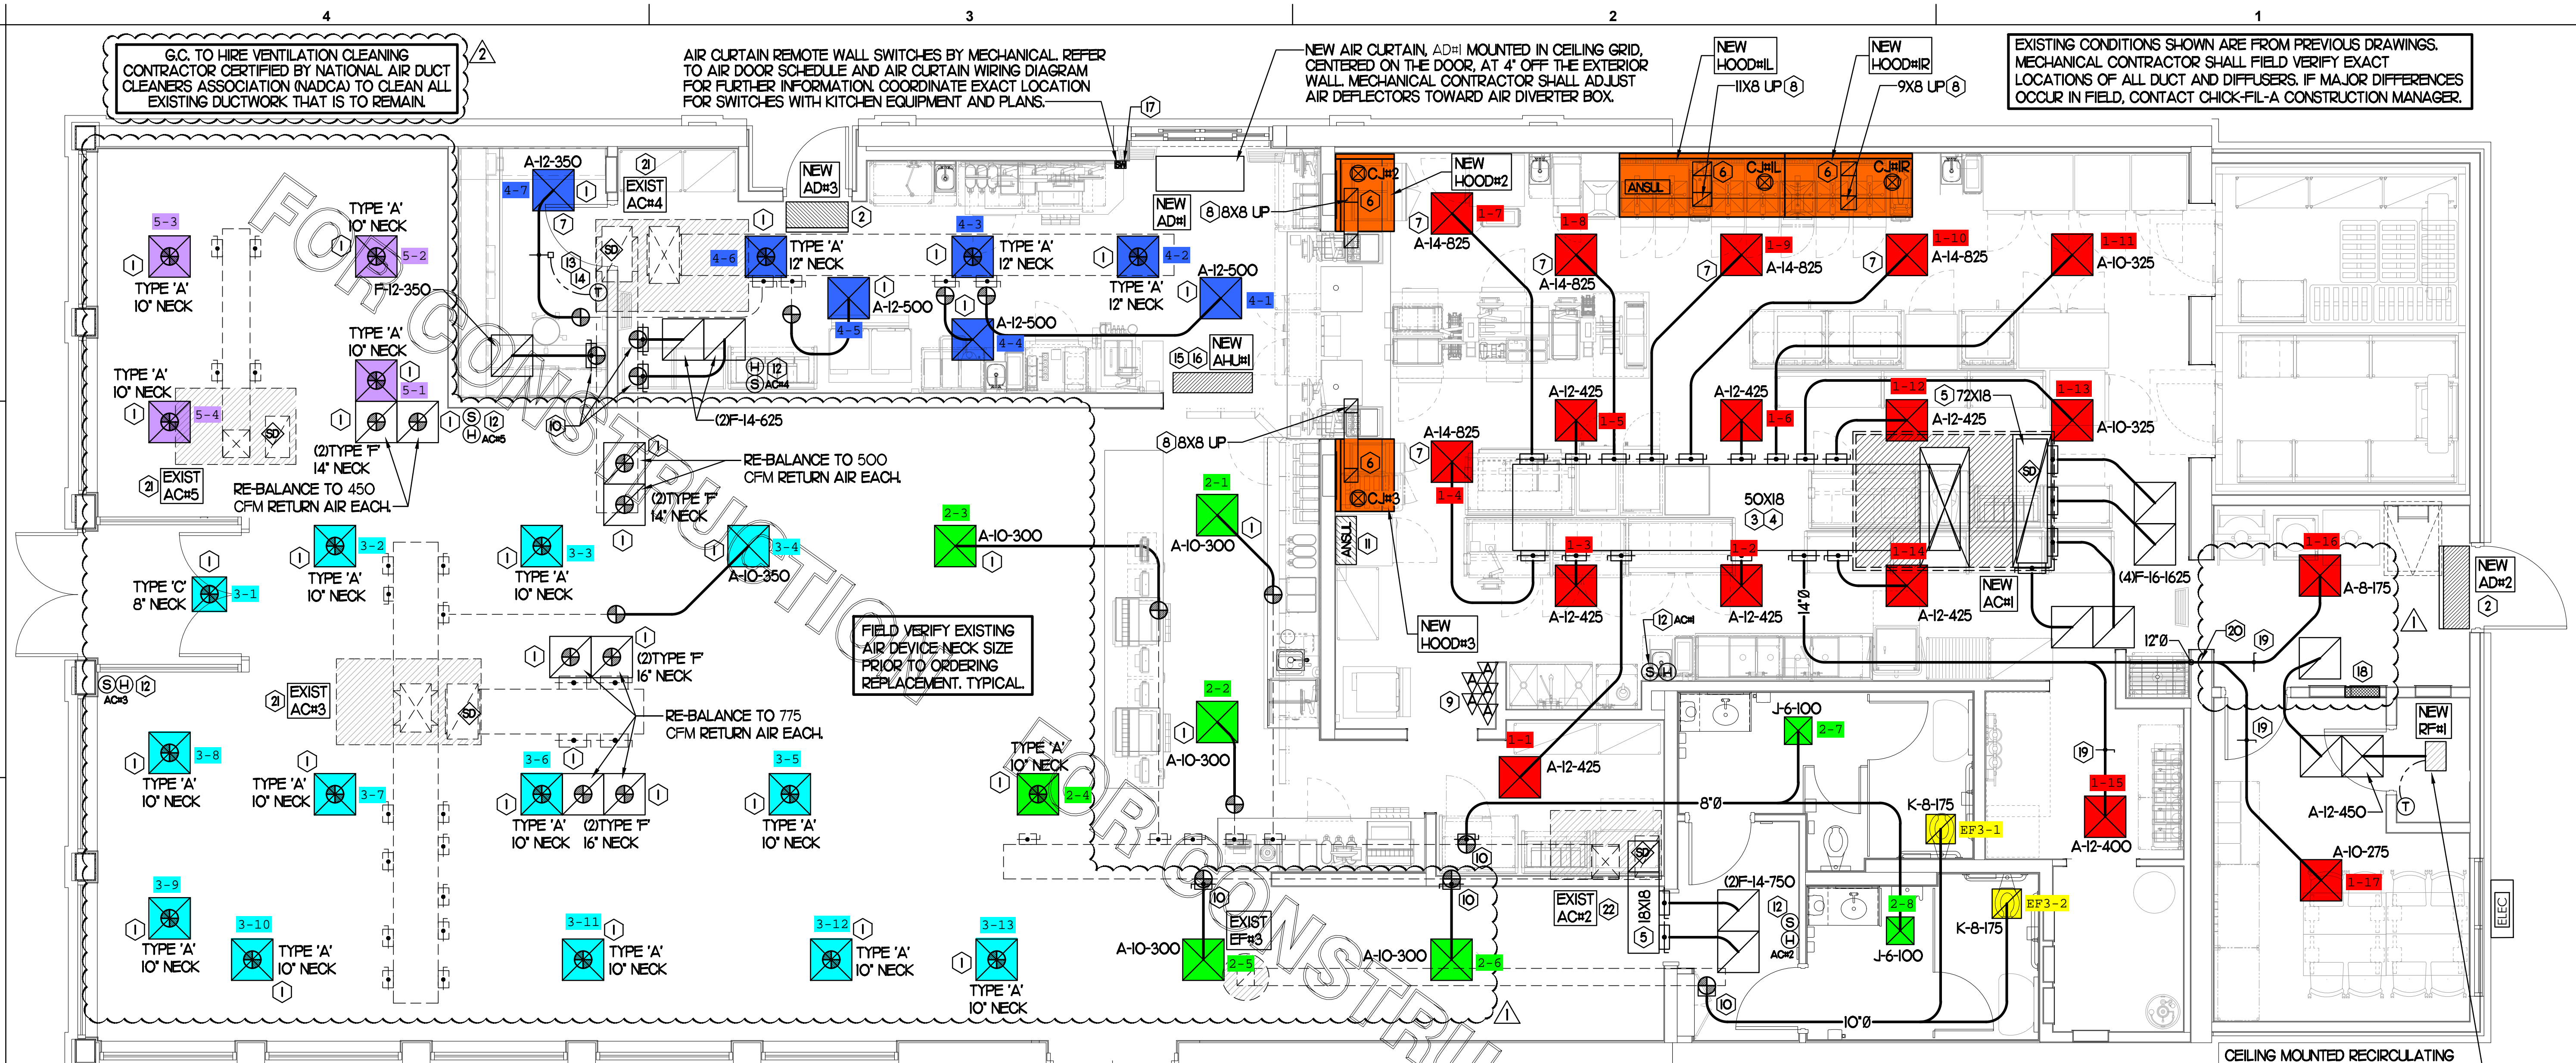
4 3 2 1

G.C. TO HIRE VENTILATION CLEANING CONTRACTOR CERTIFIED BY NATIONAL AIR DUCT CLEANERS ASSOCIATION (NADCA) TO CLEAN ALL EXISTING DUCTWORK THAT IS TO REMAIN.

2

AIR CURTAIN REMOTE WALL SWITCHES BY MECHANICAL. REFER TO AIR DOOR SCHEDULE AND AIR CURTAIN WIRING DIAGRAM FOR FURTHER INFORMATION. COORDINATE EXACT LOCATION FOR SWITCHES WITH KITCHEN EQUIPMENT AND PLANS.

NEW AIR CURTAIN, AD#1 MOUNTED IN CEILING GRID, CENTERED ON THE DOOR, AT 4" OFF THE EXTERIOR WALL. MECHANICAL CONTRACTOR SHALL ADJUST AIR DEFLECTORS TOWARD AIR DIVERTER BOX.

NEW HOOD#1L
11X8 UP 8
NEW HOOD#1R
9X8 UP 8

EXISTING CONDITIONS SHOWN ARE FROM PREVIOUS DRAWINGS. MECHANICAL CONTRACTOR SHALL FIELD VERIFY EXACT LOCATIONS OF ALL DUCT AND DIFFUSERS. IF MAJOR DIFFERENCES OCCUR IN FIELD, CONTACT CHICK-FIL-A CONSTRUCTION MANAGER.

17

FOR CONSTRUCTION

5-3 TYPE 'A' 10" NECK
TYPE 'A' 10" NECK 5-2
F-12-350
TYPE 'A' 10" NECK 5-1
TYPE 'A' 10" NECK 5-4
21 EXIST AC#5
(2)TYPE 'F' 14" NECK
RE-BALANCE TO 450 CFM RETURN AIR EACH.

A-12-350 4-7 21 EXIST AC#4
NEW AD#3 2
13 14 T SD
4-6 TYPE 'A' 12" NECK
4-5 A-12-500
4-3 TYPE 'A' 12" NECK
A-12-500 4-4
4-2 TYPE 'A' 12" NECK
A-12-500 4-1
NEW AD#1
8 8X8 UP
NEW AHU#1 15 16
H 12 S AC#4
(2)F-14-625
10 H AC#5 12
RE-BALANCE TO 500 CFM RETURN AIR EACH.
(2)TYPE 'F' 14" NECK

CJ#2 6 NEW HOOD#2
1-7 7 A-14-825
1-8 7 A-14-825
1-9 7 A-14-825
1-10 7 A-14-825
1-11 A-10-325
ANSUL 6 CJ#1L 6 CJ#1R

8 8X8 UP
6 CJ#3 ANSUL 11
NEW HOOD#3
A-14-825 7 1-4
A-12-425 1-5
A-12-425 1-6
1-12 5 72X18 A-12-425
1-13 A-10-325
50X18 3 4
SD
1-3 A-12-425
1-2 A-12-425
1-14 A-12-425
14"Ø
NEW AC#1
(4)F-16-1625
12"Ø
12 AC#1 S H
1-16 A-8-175
NEW AD#2 2
20 19 18

TYPE 'C' 8" NECK 3-1
3-2 TYPE 'A' 10" NECK
3-3 TYPE 'A' 10" NECK
3-4 A-10-350
2-3 A-10-300
2-1 A-10-300
FIELD VERIFY EXISTING AIR DEVICE NECK SIZE PRIOR TO ORDERING REPLACEMENT. TYPICAL.
(2)TYPE 'F' 16" NECK
S H 12 AC#3
21 EXIST AC#3 SD
RE-BALANCE TO 775 CFM RETURN AIR EACH.
9
2-2 A-10-300
1-1 A-12-425
J-6-100 2-7
8"Ø
19
NEW RF#1
A-12-450 T
TYPE 'A' 10" NECK 2-4
3-8 TYPE 'A' 10" NECK
TYPE 'A' 10" NECK 3-7
3-6 TYPE 'A' 10" NECK
(2)TYPE 'F' 16" NECK
3-5 TYPE 'A' 10" NECK
K-8-175 EF3-1
1-15 A-12-400
A-10-275 1-17
10 10
EXIST AC#2 22
18X18 5
(2)F-14-750
12 S H AC#2
2-8 J-6-100
K-8-175 EF3-2
ELEC
3-9 TYPE 'A' 10" NECK
3-10 TYPE 'A' 10" NECK
3-11 TYPE 'A' 10" NECK
3-12 TYPE 'A' 10" NECK
3-13 TYPE 'A' 10" NECK
10 EXIST EF#3
A-10-300 2-5
A-10-300 2-6
10
10"Ø
CEILING MOUNTED RECIRCULATING